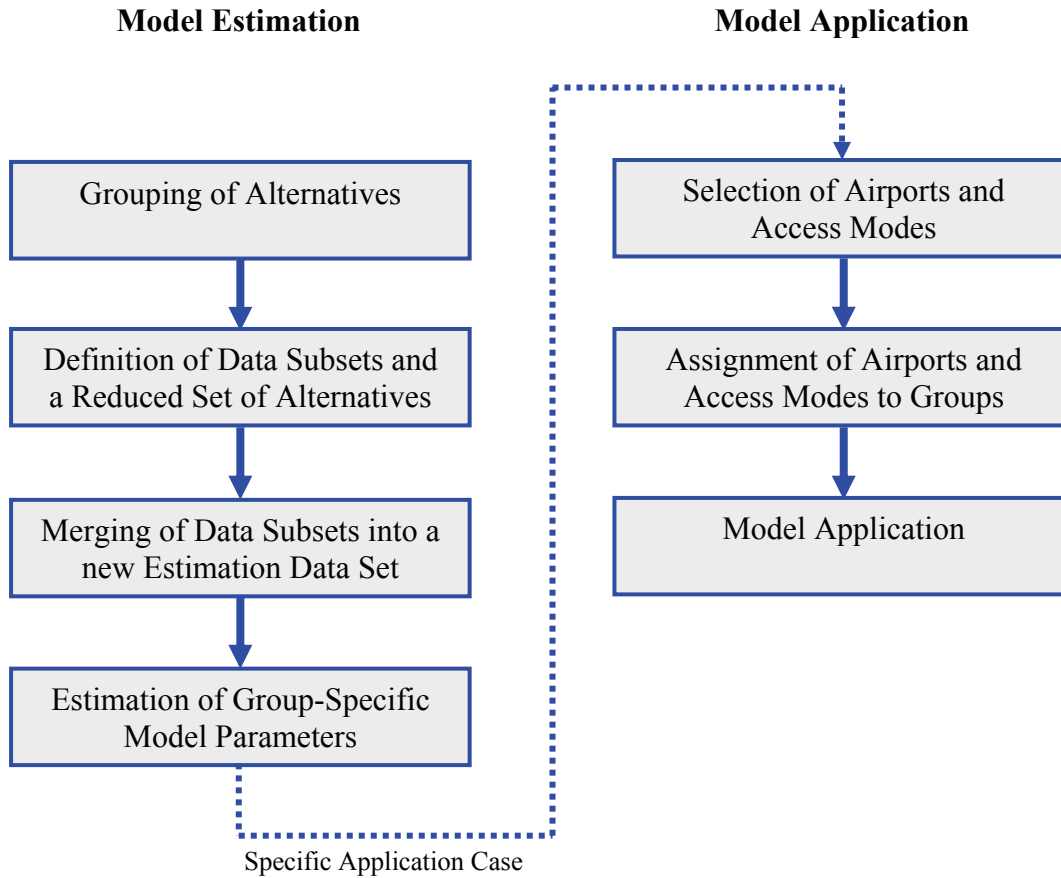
Model Estimation

Model Application

Grouping of Alternatives

Definition of Data Subsets and a Reduced Set of Alternatives

Merging of Data Subsets into a new Estimation Data Set

Estimation of Group-Specific Model Parameters

Specific Application Case

Selection of Airports and Access Modes

Assignment of Airports and Access Modes to Groups

Model Application